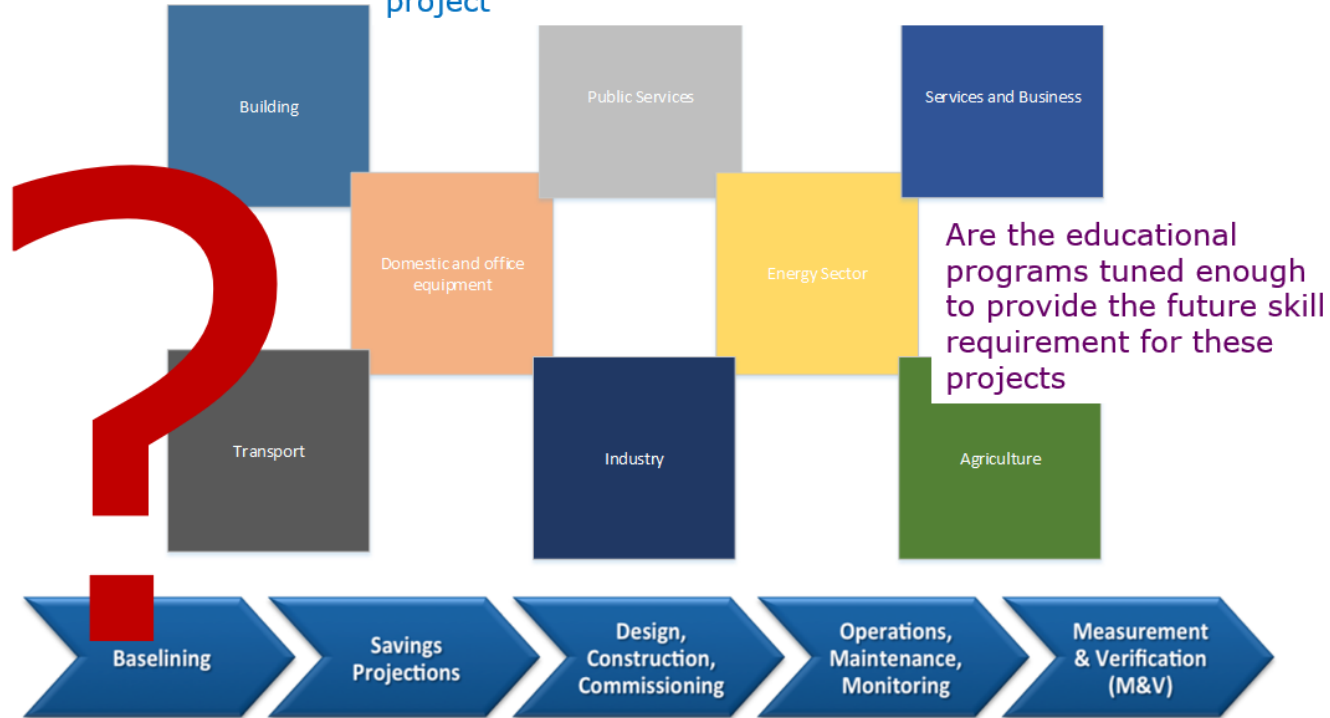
project

Building

Public Services

Services and Business

Domestic and office equipment

Energy Sector

Are the educational programs tuned enough to provide the future skill requirement for these projects

Transport

Industry

Agriculture

?

Baselining

Savings Projections

Design, Construction, Commissioning

Operations, Maintenance, Monitoring

Measurement & Verification (M&V)